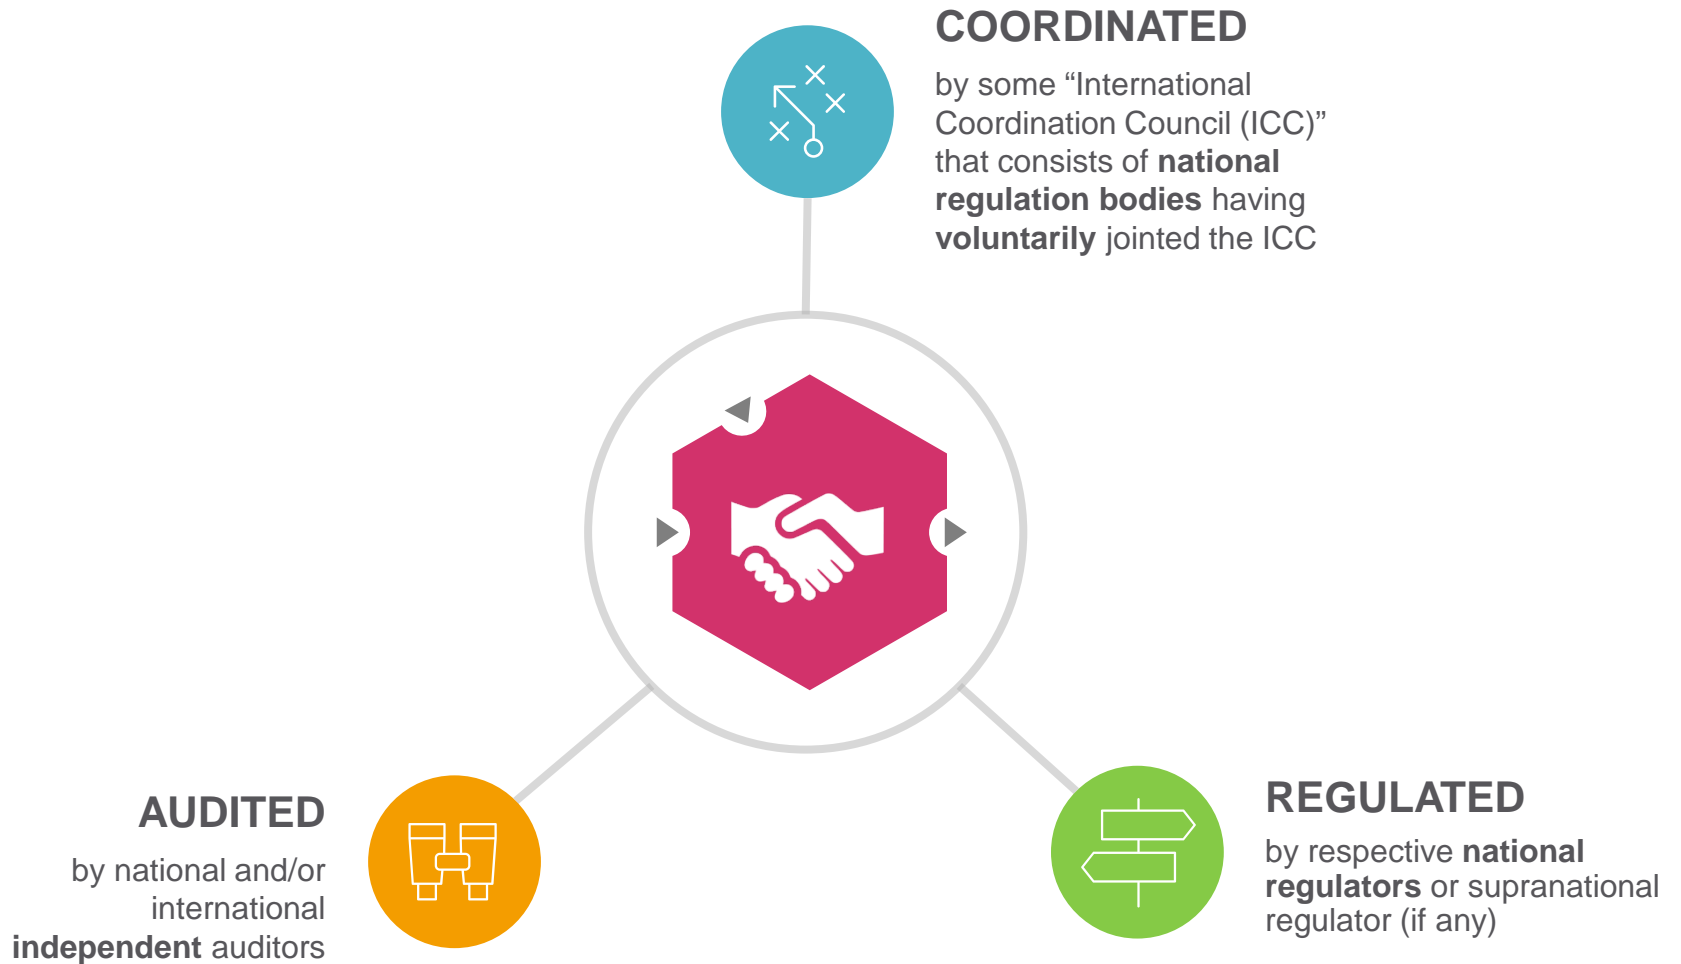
COORDINATED

by some “International Coordination Council (ICC)” that consists of **national regulation bodies** having **voluntarily** jointed the ICC

AUDITED

by national and/or international **independent** auditors

REGULATED

by respective **national regulators** or supranational regulator (if any)